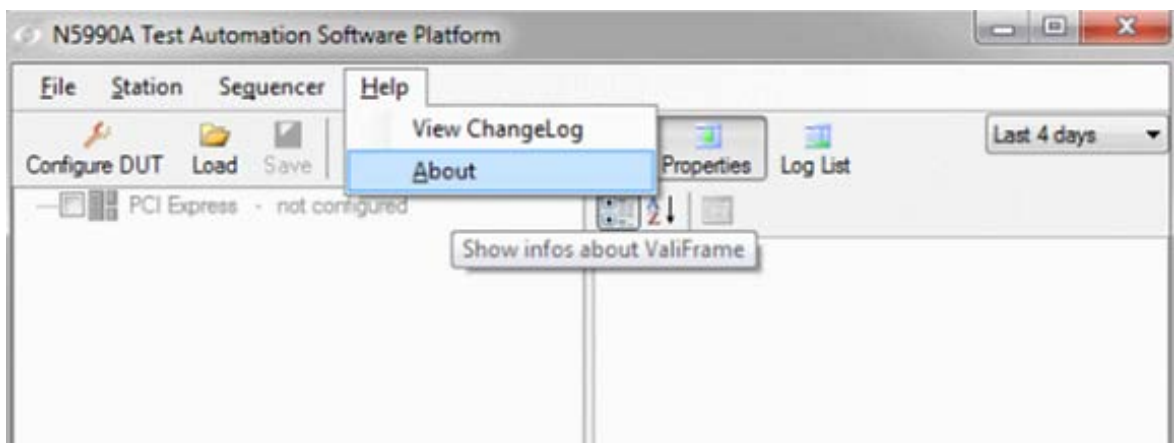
N5990A Test Automation Software Platform

File Station Sequencer Help

View ChangeLog

About

Configure DUT Load Save

Properties Log List

Last 4 days

PCI Express - not configured

Show infos about ValiFrame